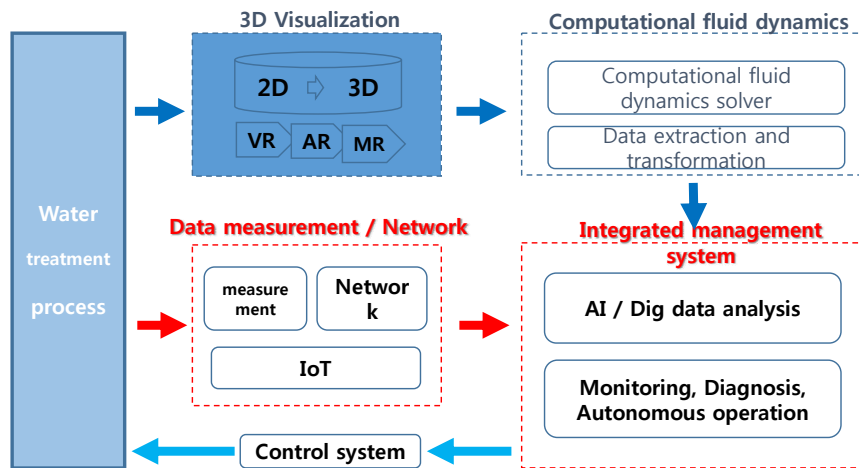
Water treatment process

3D Visualization

2D 3D

VR AR MR

Computational fluid dynamics

Computational fluid dynamics solver

Data extraction and transformation

Data measurement / Network

measure ment

Networ k

IoT

Integrated management system

AI / Dig data analysis

Monitoring, Diagnosis, Autonomous operation

Control system